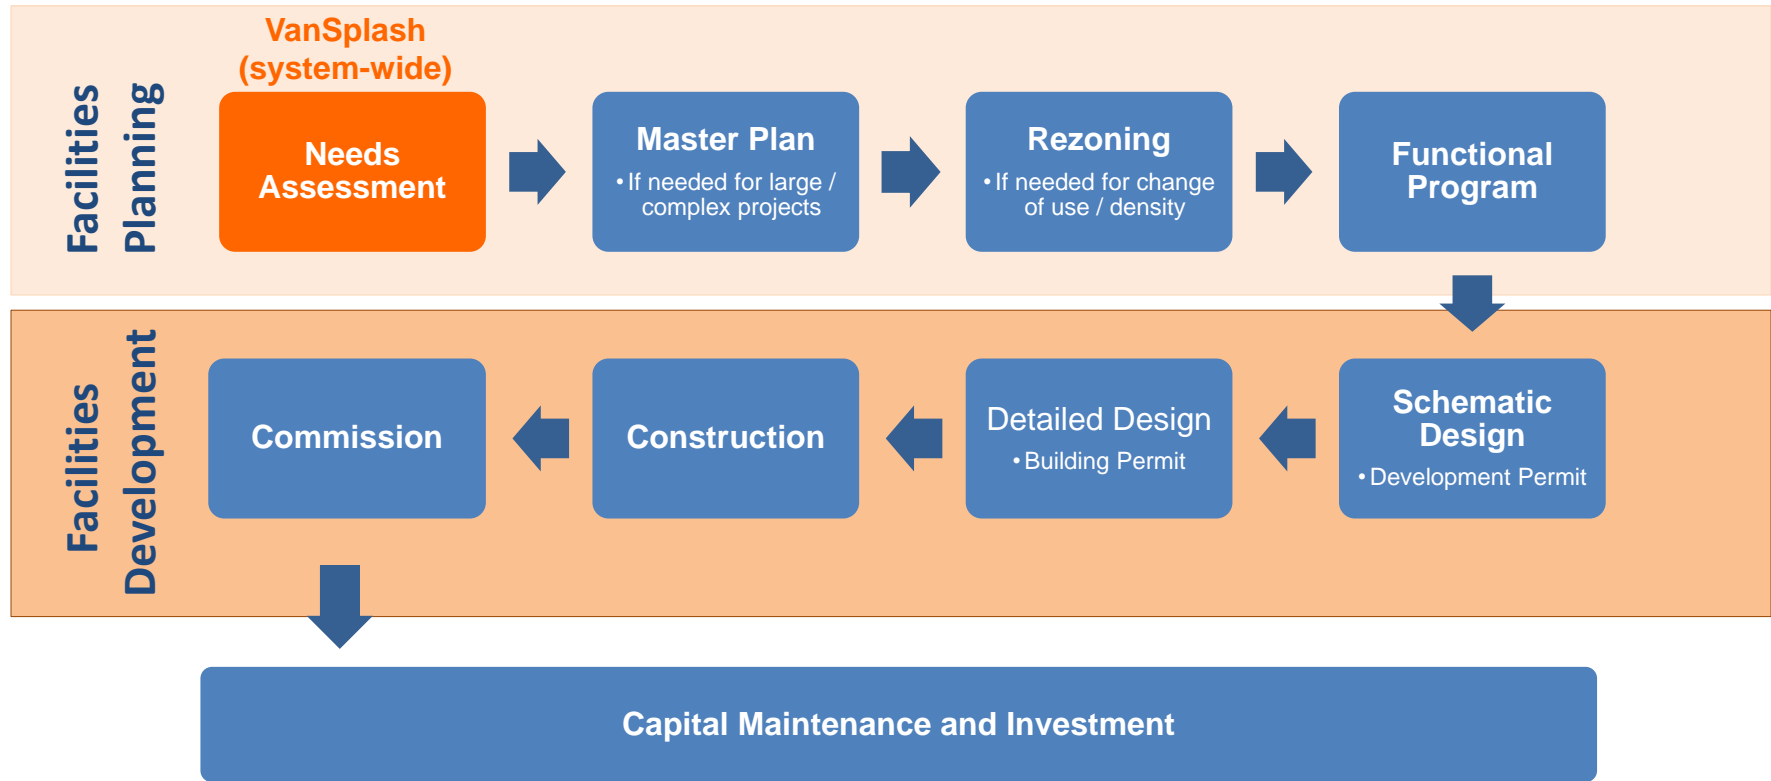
Facilities Planning

VanSplash (system-wide)

Needs Assessment

Master Plan
• If needed for large / complex projects

Rezoning
• If needed for change of use / density

Functional Program

Facilities Development

Schematic Design
• Development Permit

Detailed Design
• Building Permit

Construction

Commission

Capital Maintenance and Investment